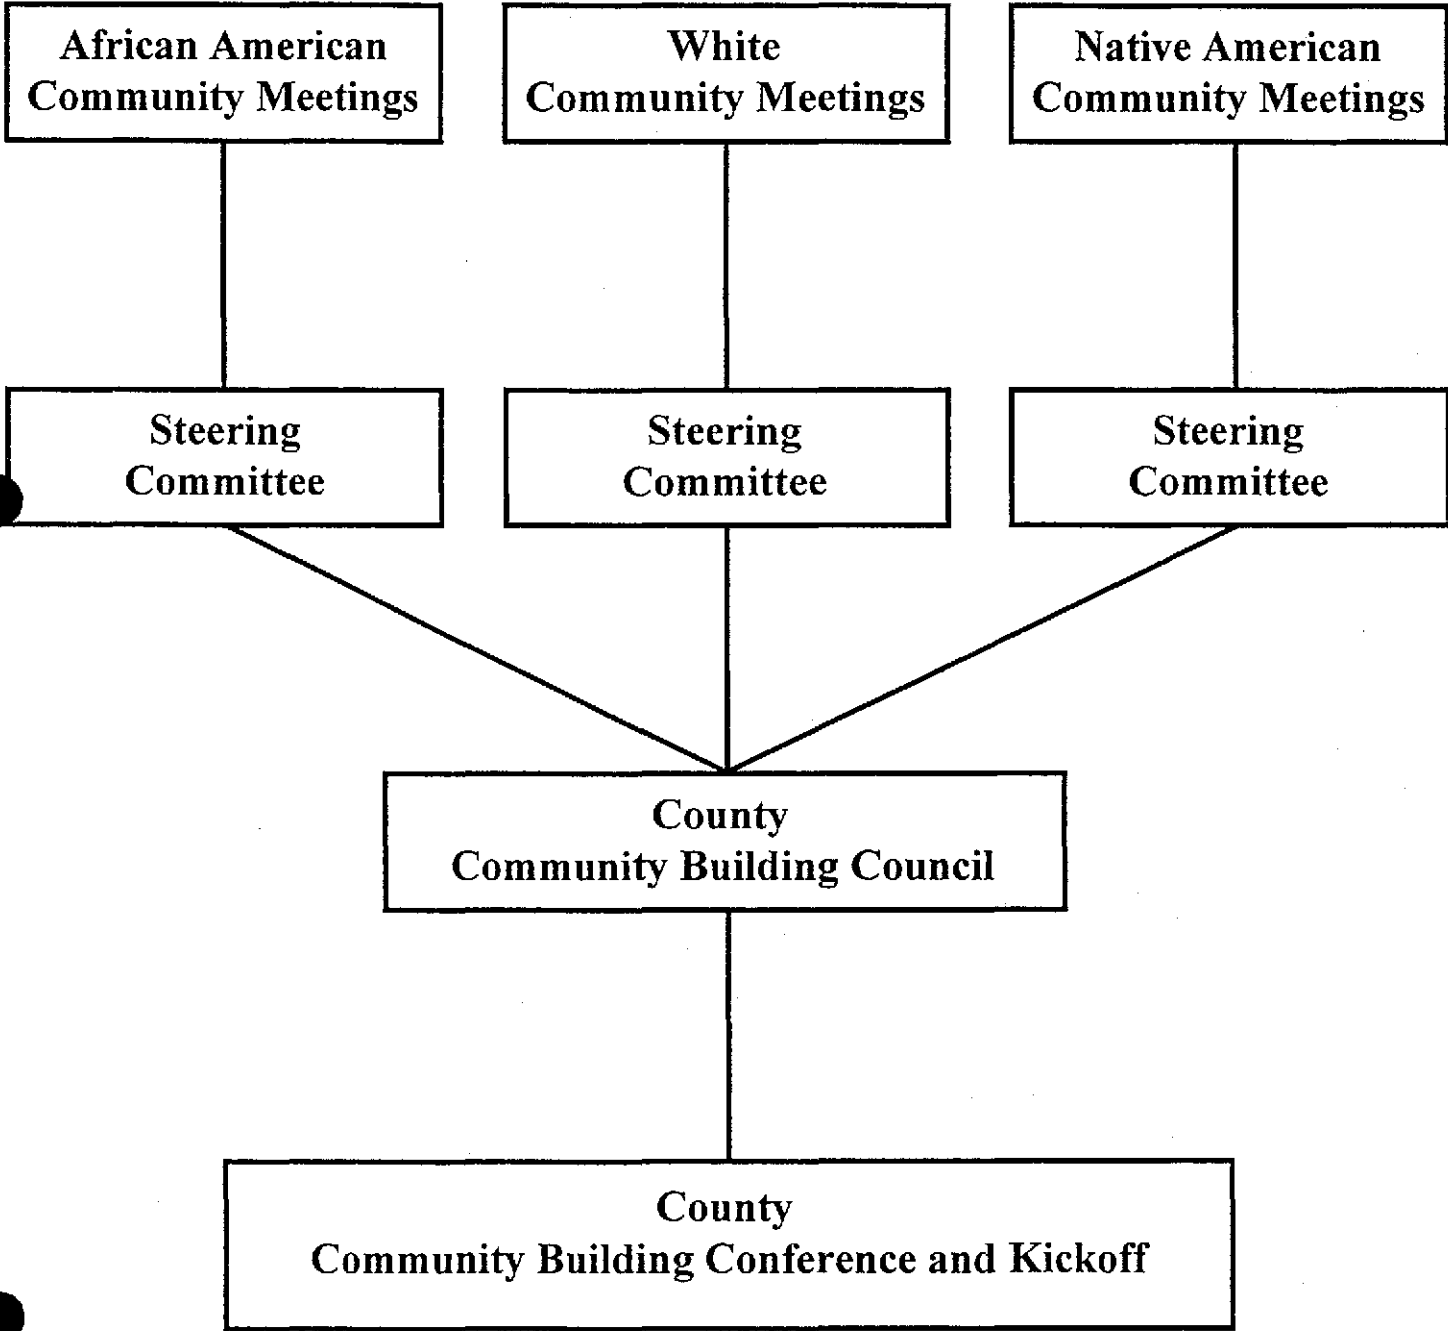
African American Community Meetings

White Community Meetings

Native American Community Meetings

Steering Committee

Steering Committee

Steering Committee

County Community Building Council

County Community Building Conference and Kickoff